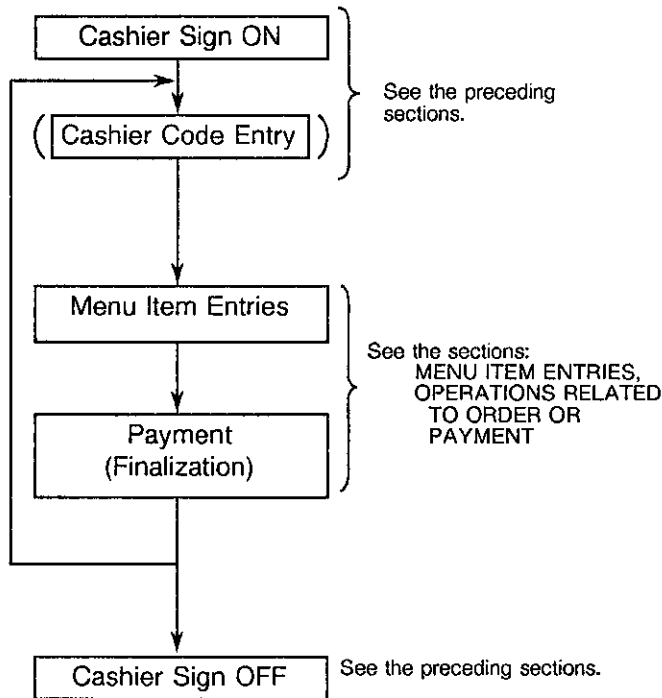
Cashier Sign ON

( Cashier Code Entry )

See the preceding sections.

Menu Item Entries

Payment (Finalization)

See the sections: MENU ITEM ENTRIES, OPERATIONS RELATED TO ORDER OR PAYMENT

Cashier Sign OFF

See the preceding sections.